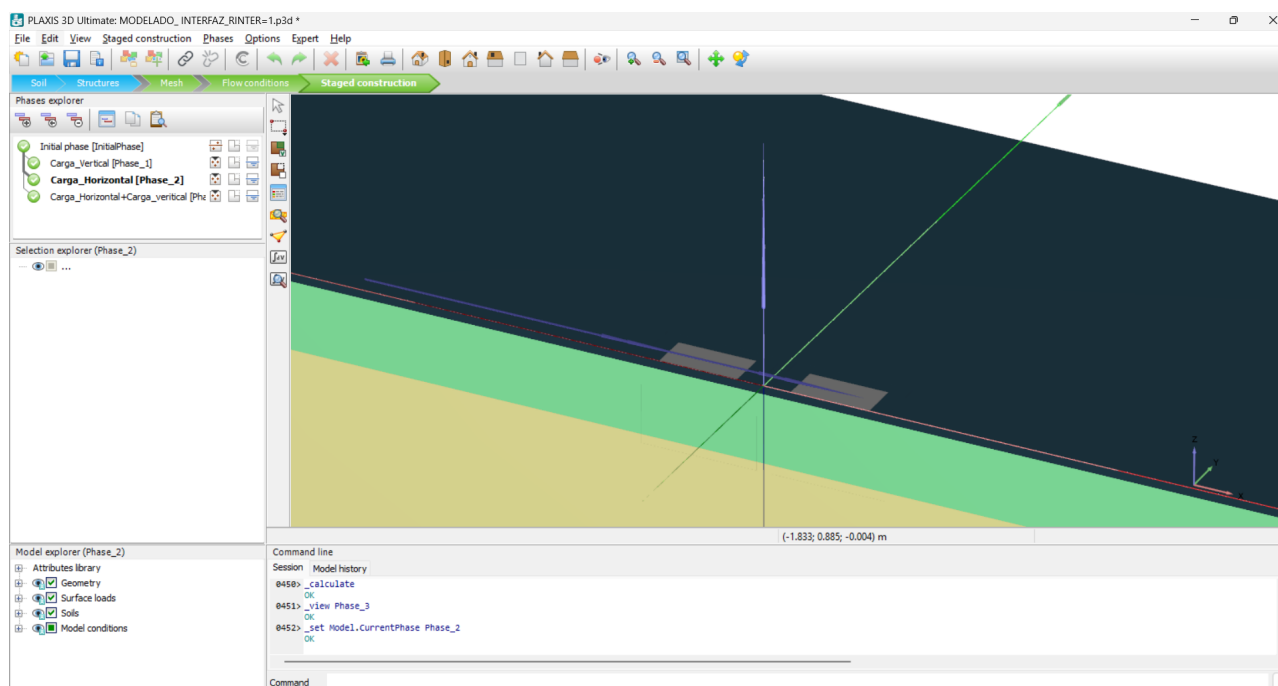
PLAXIS 3D Ultimate: MODELADO_ INTERFAZ_RINTER=1.p3d *

File Edit View Staged construction Phases Options Expert Help

Soil Structures Mesh Flow conditions Staged construction

Phases explorer

Initial phase [InitialPhase]
Carga_Vertical [Phase_1]
Carga_Horizontal [Phase_2]
Carga_Horizontal+Carga_veritical [Pha

Selection explorer (Phase_2)
...

Model explorer (Phase_2)
Attributes library
Geometry
Surface loads
Soils
Model conditions

(-1.833; 0.885; -0.004) m

Command line
Session Model history
0450> _calculate
OK
0451> _view Phase_3
OK
0452> _set Model.CurrentPhase Phase_2
OK

Command